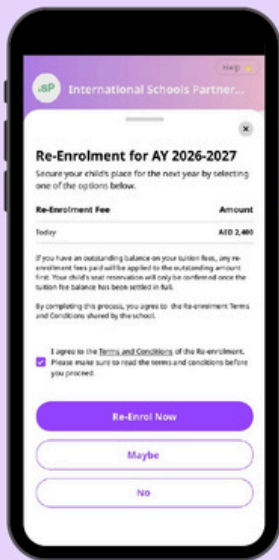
Help

iSP International Schools Partner...

×

Re-Enrolment for AY 2026-2027

Secure your child's place for the next year by selecting one of the options below.

| Re-Enrolment Fee | Amount |
|---|---|
| Today | AED 2,400 |

If you have an outstanding balance on your tuition fees, any re-enrolment fees paid will be applied to the outstanding amount first. Your child's seat reservation will only be confirmed once the tuition fee balance has been settled in full.

By completing this process, you agree to the Re-enrolment Terms and Conditions shared by the school.

I agree to the Terms and Conditions of the Re-enrolment. Please make sure to read the terms and conditions before you proceed.

Re-Enrol Now

Maybe

No